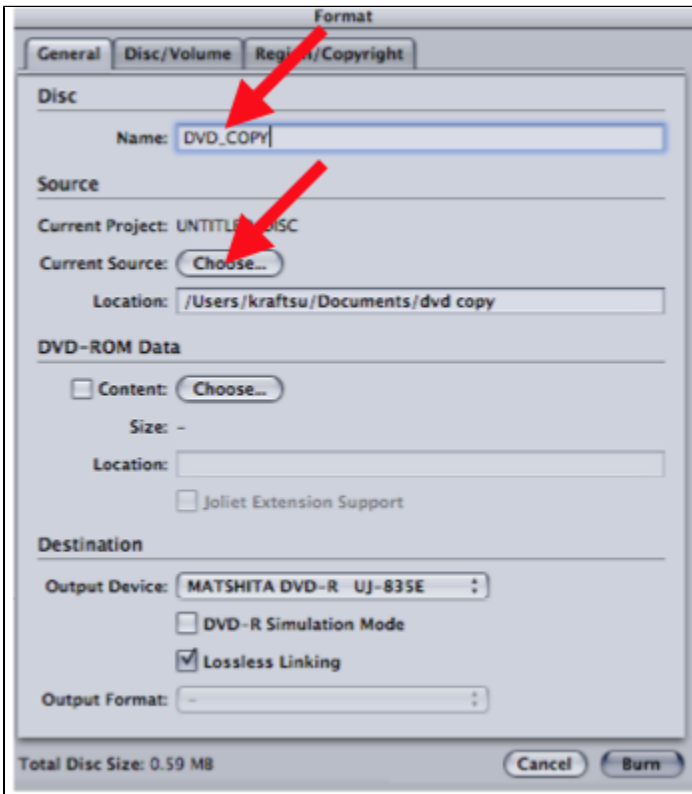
Format

General | Disc/Volume | Regi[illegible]/Copyright

Disc

Name: DVD_COPY

Source

Current Project: UNTITLE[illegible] DISC

Current Source: Choose...

Location: /Users/kraftsu/Documents/dvd copy

DVD-ROM Data

Content: Choose...

Size: –

Location:

Joliet Extension Support

Destination

Output Device: MATSHITA DVD-R UJ-835E

DVD-R Simulation Mode

Lossless Linking

Output Format: –

Total Disc Size: 0.59 MB

Cancel

Burn